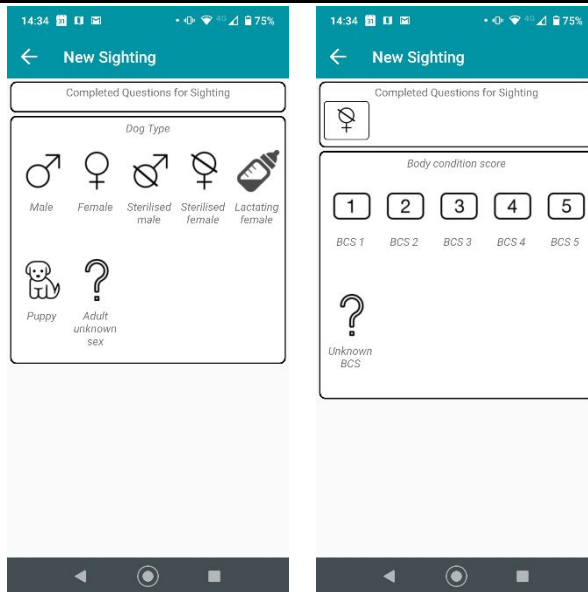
14:34 75%

New Sighting

Completed Questions for Sighting

Dog Type

Male

Female

Sterilised male

Sterilised female

Lactating female

Puppy

Adult unknown sex

14:34 75%

New Sighting

Completed Questions for Sighting

Body condition score

1
BCS 1

2
BCS 2

3
BCS 3

4
BCS 4

5
BCS 5

Unknown BCS